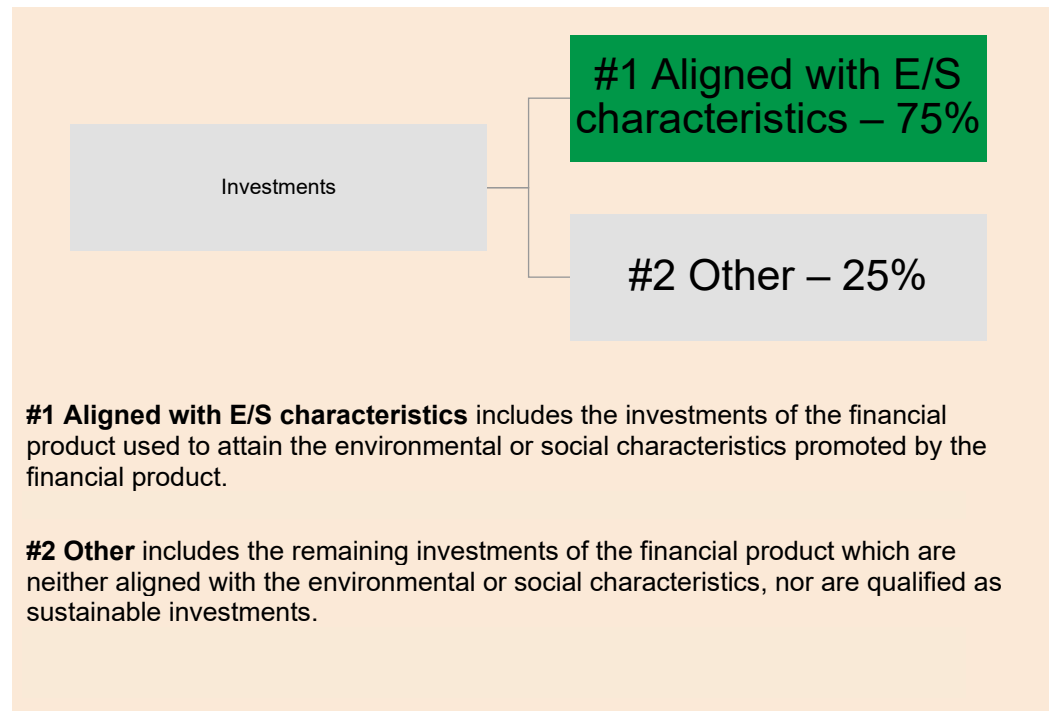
Investments

#1 Aligned with E/S characteristics – 75%

#2 Other – 25%

**#1 Aligned with E/S characteristics** includes the investments of the financial product used to attain the environmental or social characteristics promoted by the financial product.

**#2 Other** includes the remaining investments of the financial product which are neither aligned with the environmental or social characteristics, nor are qualified as sustainable investments.